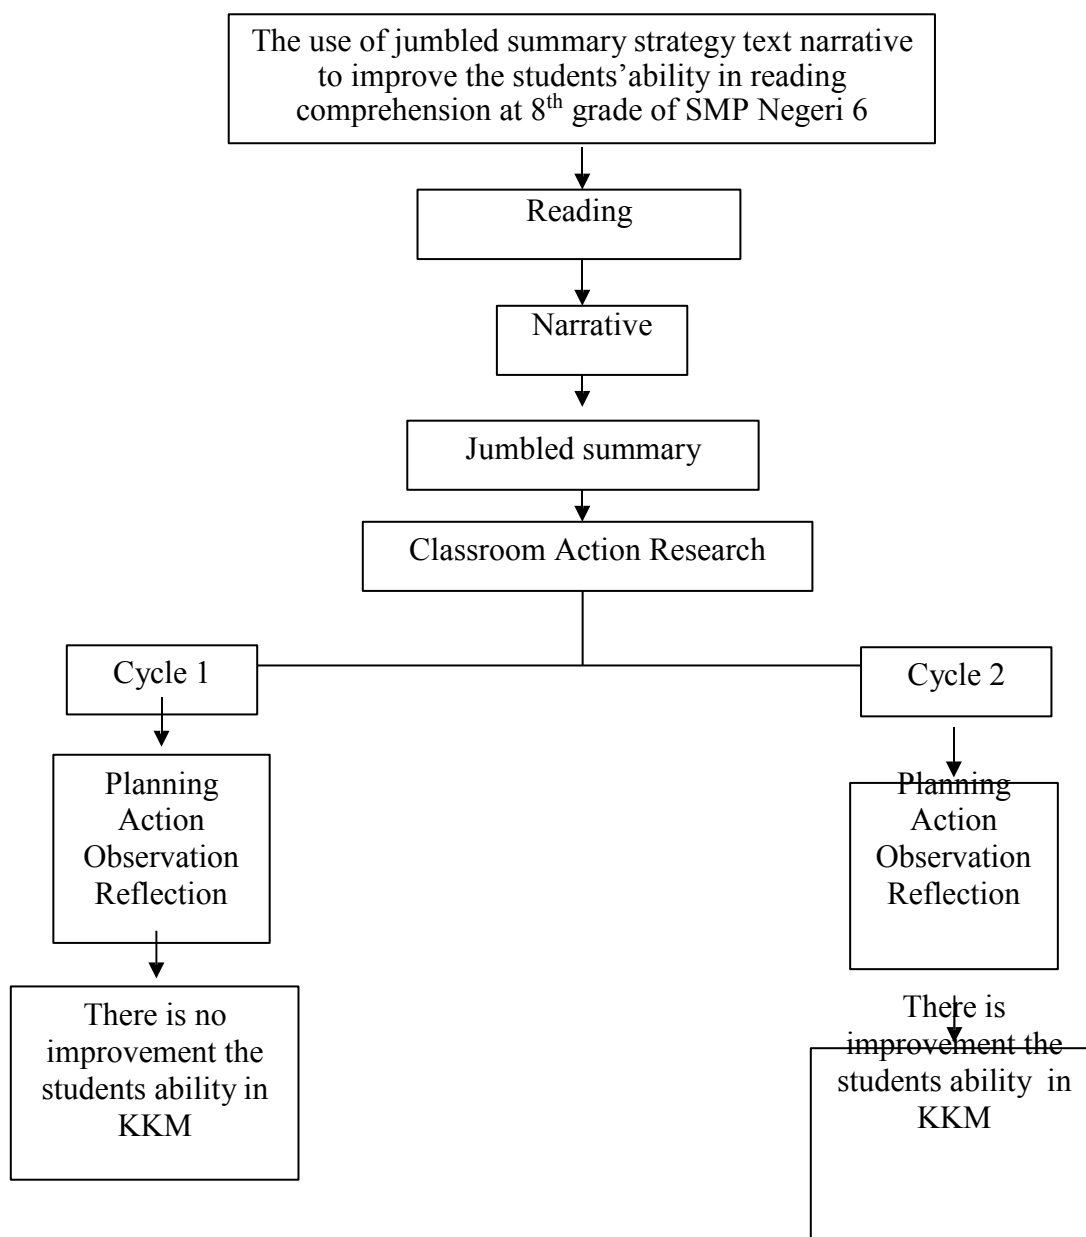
The use of jumbled summary strategy text narrative to improve the students'ability in reading comprehension at $8^{th}$ grade of SMP Negeri 6

Reading

Narrative

Jumbled summary

Classroom Action Research

Cycle 1

Planning
Action
Observation
Reflection

There is no improvement the students ability in KKM

Cycle 2

Planning
Action
Observation
Reflection

There is improvement the students ability in KKM